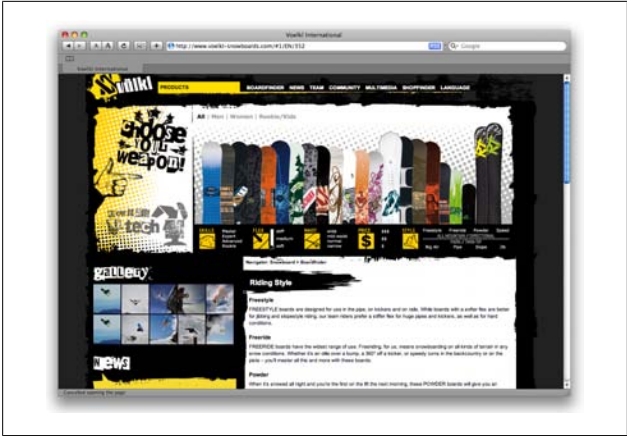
Voelkl International

http://www.voelkl-snowboards.com/#1/EN/352

Google

Voelkl International

Völkl

PRODUCTS

BOARDFINDER NEWS TEAM COMMUNITY MULTIMEDIA SHOPFINDER LANGUAGE

All | Men | Women | Rookie/Kids

choose your weapon!

V-tech

SKILLS

FLEX

WAIST

PRICE

STYLE

Freestyle Freeride Powder Speed

gallery

news

Navigator: Snowboard > Boardfinder

Riding Style

Freestyle

FREESTYLE boards are designed for use in the pipe, on kickers and on rails. While boards with a softer flex are better for jibbing and slopestyle riding, our team riders prefer a stiffer flex for huge pipes and kickers, as well as for hard conditions.

Freeride

FREERIDE boards have the widest range of use. Freeriding, for us, means snowboarding on all kinds of terrain in any snow conditions. Whether it's an idle over a bump, a 360° off a kicker, or speedy turns in the backcountry or on the piste – you'll master all this and more with these boards.

Powder

When it's snowed all night and you're the first on the lift the next morning, these POWDER boards will give you an

Cancelled opening the page